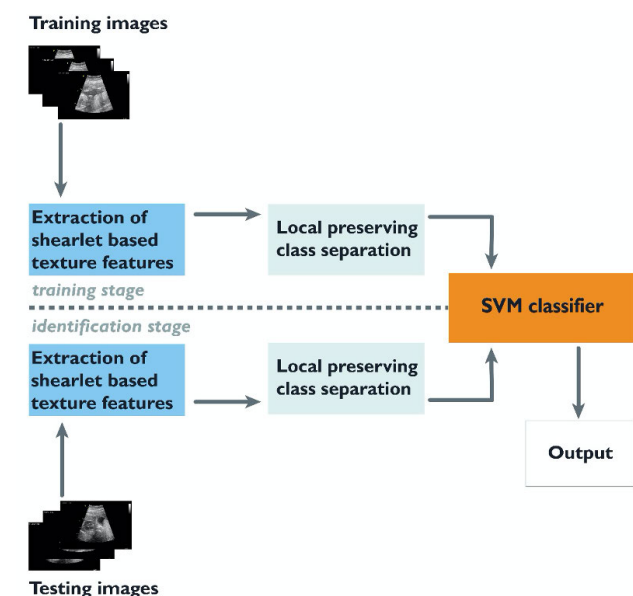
Training images

Extraction of shearlet based texture features

Local preserving class separation

training stage

SVM classifier

identification stage

Extraction of shearlet based texture features

Local preserving class separation

Output

Testing images